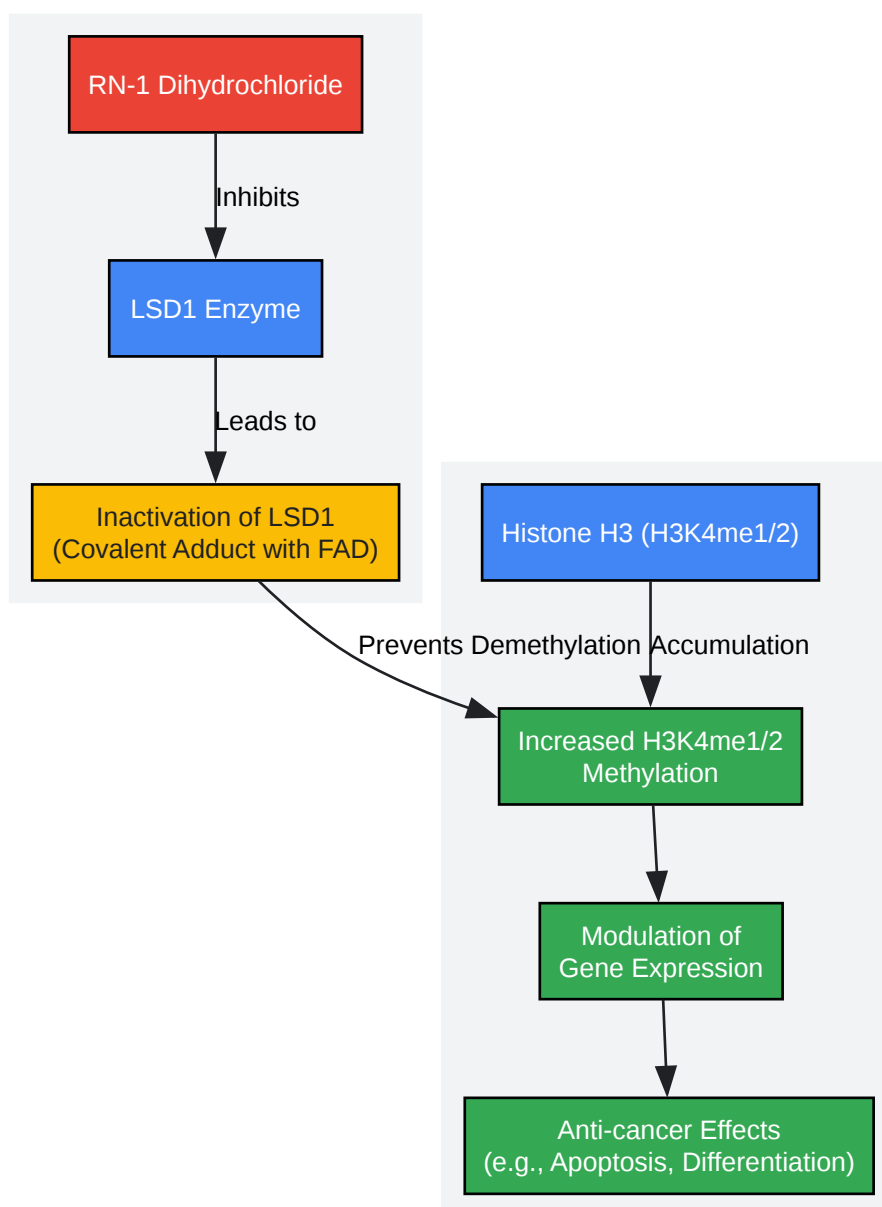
RN-1 Dihydrochloride

Inhibits

LSD1 Enzyme

Leads to

Inactivation of LSD1
(Covalent Adduct with FAD)

Histone H3 (H3K4me1/2)

Prevents Demethylation

Accumulation

Increased H3K4me1/2
Methylation

Modulation of
Gene Expression

Anti-cancer Effects
(e.g., Apoptosis, Differentiation)